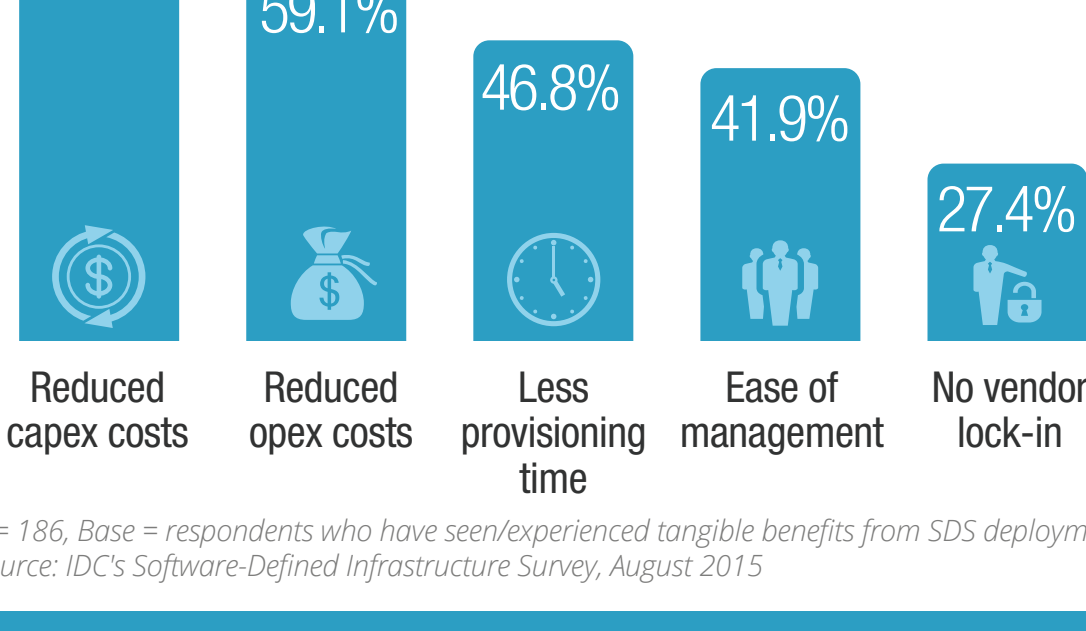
59.1%

46.8%

41.9%

27.4%

$

$

Reduced capex costs

Reduced opex costs

Less provisioning time

Ease of management

No vendor lock-in

= 186, Base = respondents who have seen/experienced tangible benefits from SDS deploym
urce: IDC's Software-Defined Infrastructure Survey, August 2015